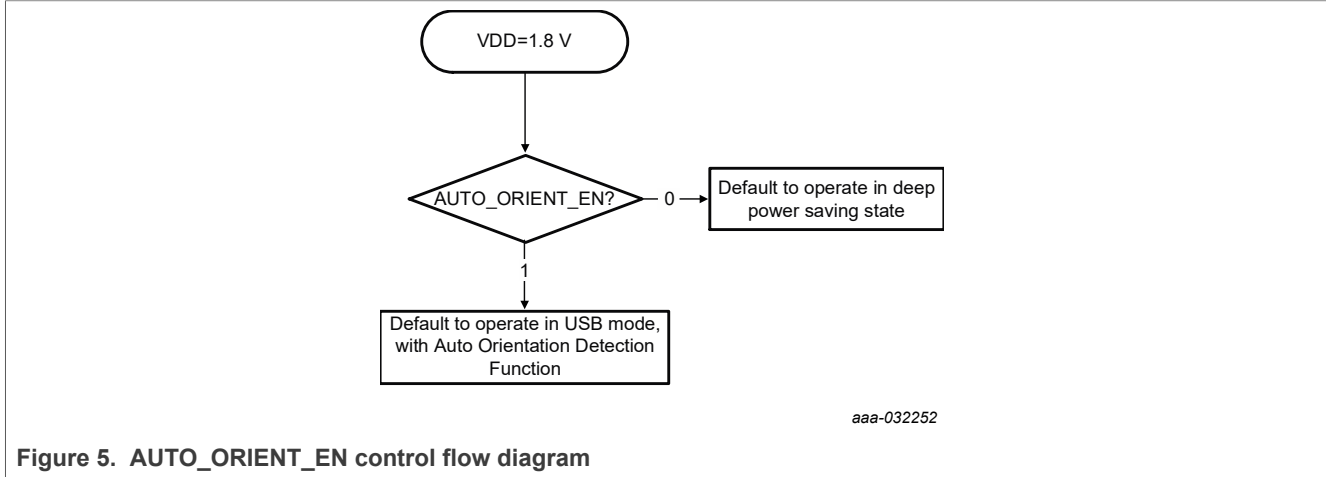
VDD=1.8 V

AUTO_ORIENT_EN?

0

Default to operate in deep power saving state

1

Default to operate in USB mode, with Auto Orientation Detection Function

aaa-032252

Figure 5. AUTO_ORIENT_EN control flow diagram